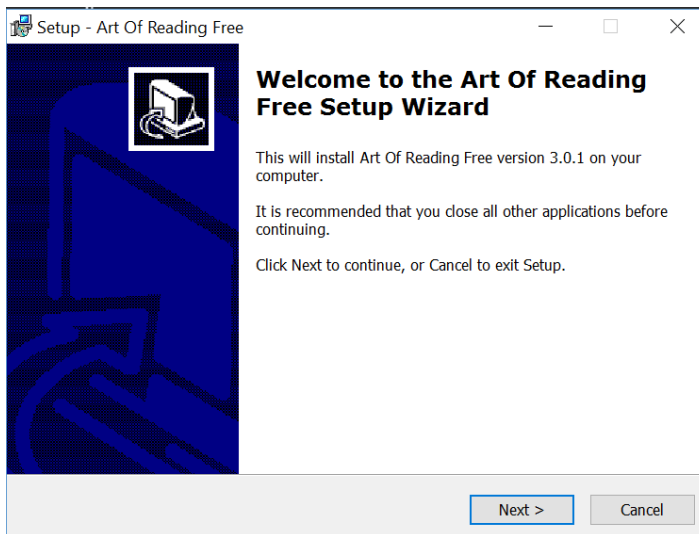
Setup - Art Of Reading Free

Welcome to the Art Of Reading Free Setup Wizard

This will install Art Of Reading Free version 3.0.1 on your computer.

It is recommended that you close all other applications before continuing.

Click Next to continue, or Cancel to exit Setup.

Next >

Cancel